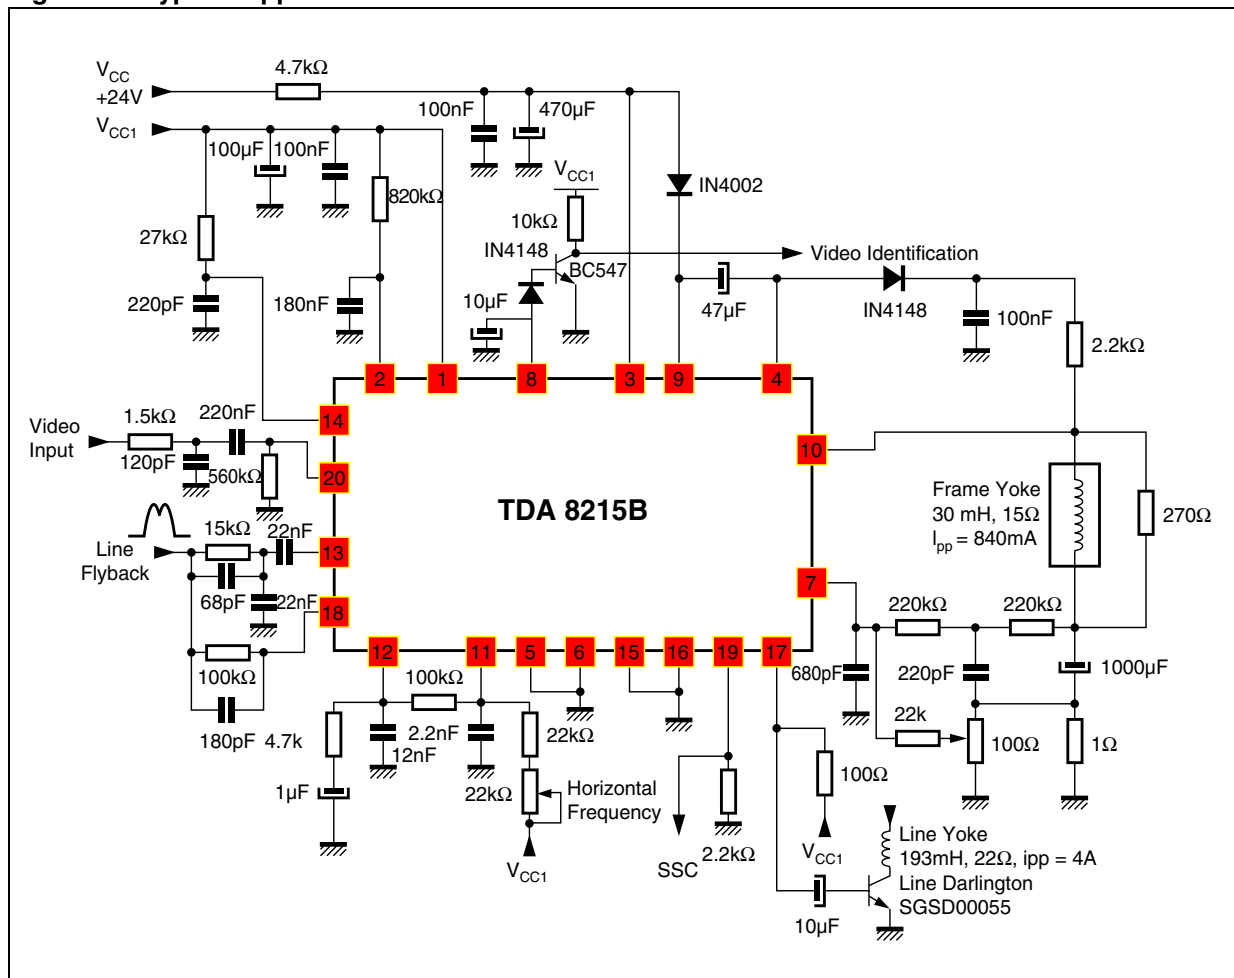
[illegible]

$V_{CC}$
+24V
4.7kΩ
100nF
470µF
$V_{CC1}$
100µF
100nF
820kΩ
$V_{CC1}$
IN4002
27kΩ
10kΩ
IN4148
Video Identification
BC547
220pF
180nF
10µF
47µF
IN4148
100nF
2.2kΩ
2
1
8
3
9
4
Video Input
1.5kΩ
220nF
14
120pF
560kΩ
20
10
TDA 8215B
Frame Yoke
30 mH, 15Ω
$I_{pp}$ = 840mA
270Ω
Line Flyback
15kΩ
22nF
13
68pF
22nF
18
7
220kΩ
220kΩ
100kΩ
12
11
5
6
15
16
19
17
680pF
220pF
1000µF
180pF
4.7k
100kΩ
2.2nF
12nF
22kΩ
22k
100Ω
1Ω
1µF
22kΩ
Horizontal Frequency
100Ω
$V_{CC1}$
SSC
2.2kΩ
$V_{CC1}$
Line Yoke
193mH, 22Ω, ipp = 4A
Line Darlington
SGSD00055
10µF